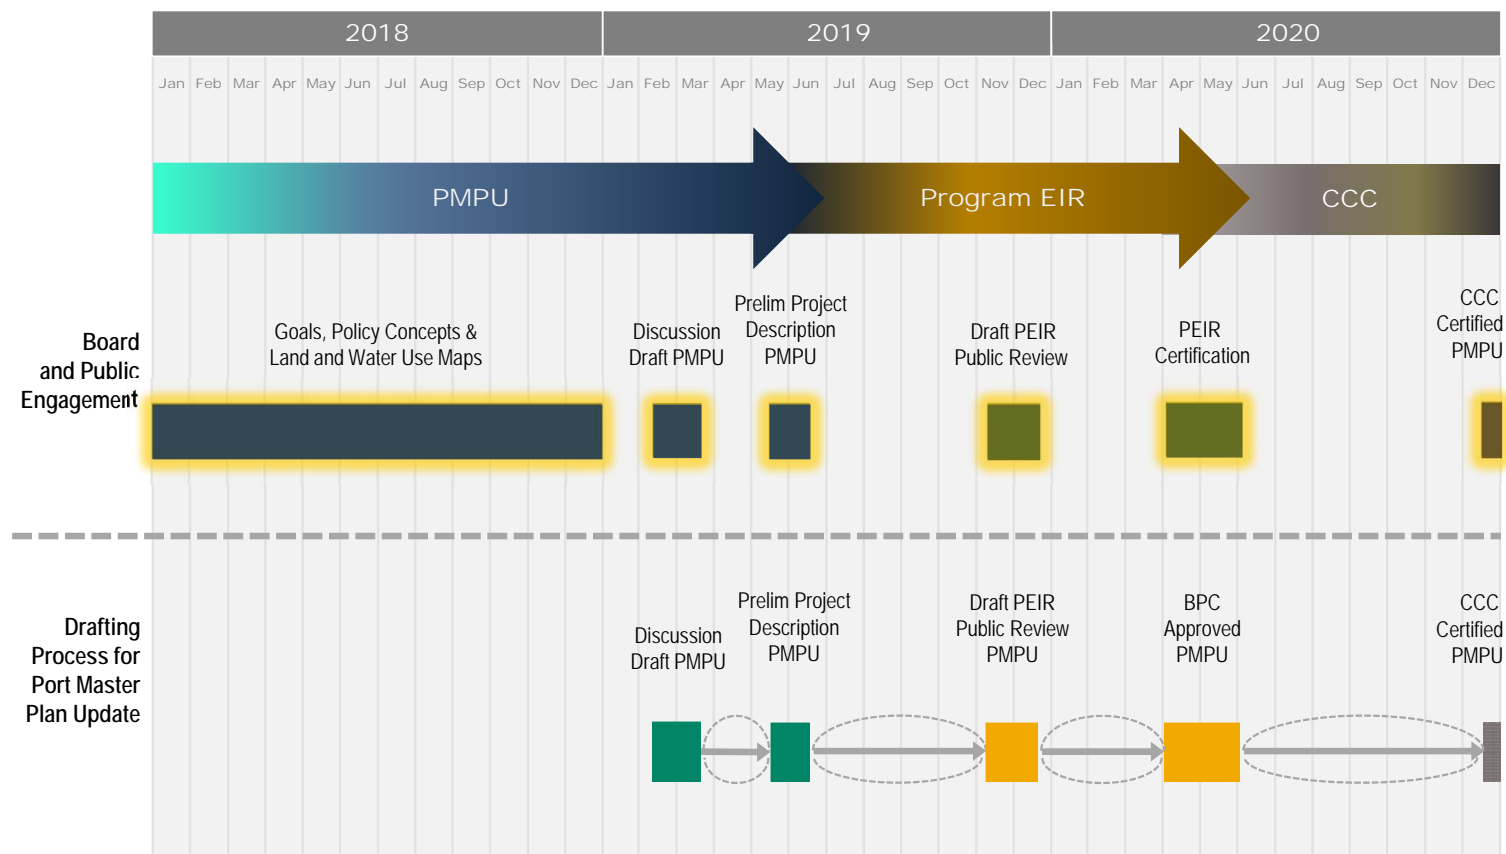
2018 2019 2020

Jan Feb Mar Apr May Jun Jul Aug Sep Oct Nov Dec Jan Feb Mar Apr May Jun Jul Aug Sep Oct Nov Dec Jan Feb Mar Apr May Jun Jul Aug Sep Oct Nov Dec

PMPU

Program EIR

CCC

Board and Public Engagement

Goals, Policy Concepts & Land and Water Use Maps

Discussion Draft PMPU

Prelim Project Description PMPU

Draft PEIR Public Review

PEIR Certification

CCC Certified PMPU

Drafting Process for Port Master Plan Update

Discussion Draft PMPU

Prelim Project Description PMPU

Draft PEIR Public Review PMPU

BPC Approved PMPU

CCC Certified PMPU